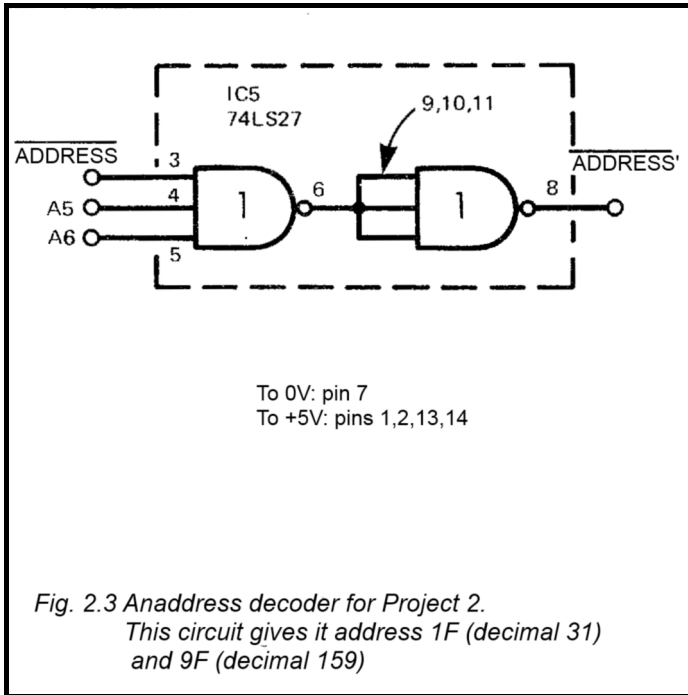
IC5
74LS27

9,10,11

$\overline{\text{ADDRESS}}$

3

4

A5

A6

5

1

6

1

8

$\overline{\text{ADDRESS'}}$

To 0V: pin 7
To +5V: pins 1,2,13,14

Fig. 2.3 Anaddress decoder for Project 2.
This circuit gives it address 1F (decimal 31) and 9F (decimal 159)